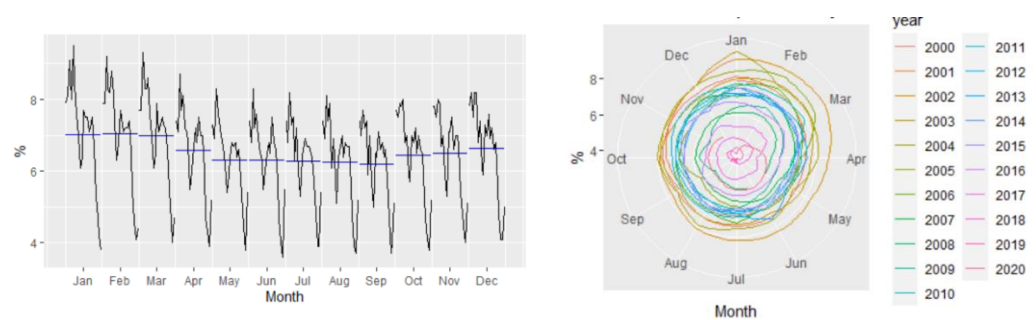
8
6
4
%
Jan Feb Mar Apr May Jun Jul Aug Sep Oct Nov Dec
Month

Jan
Feb
Mar
Apr
May
Jun
Jul
Aug
Sep
Oct
Nov
Dec
8
6
4
%
Month

year
2000
2001
2002
2003
2004
2005
2006
2007
2008
2009
2010
2011
2012
2013
2014
2015
2016
2017
2018
2019
2020